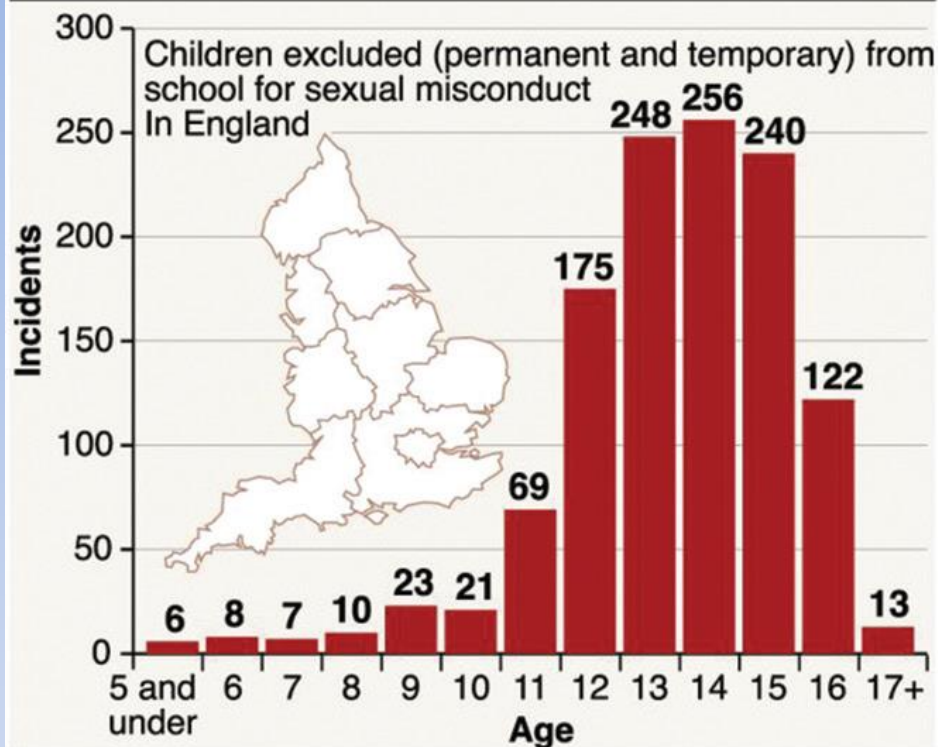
Children excluded (permanent and temporary) from school for sexual misconduct
In England

Incidents

300
250
200
150
100
50
0

| Age | Incidents |
|---|---|
| 5 and under | 6 |
| 6 | 8 |
| 7 | 7 |
| 8 | 10 |
| 9 | 23 |
| 10 | 21 |
| 11 | 69 |
| 12 | 175 |
| 13 | 248 |
| 14 | 256 |
| 15 | 240 |
| 16 | 122 |
| 17+ | 13 |

Age